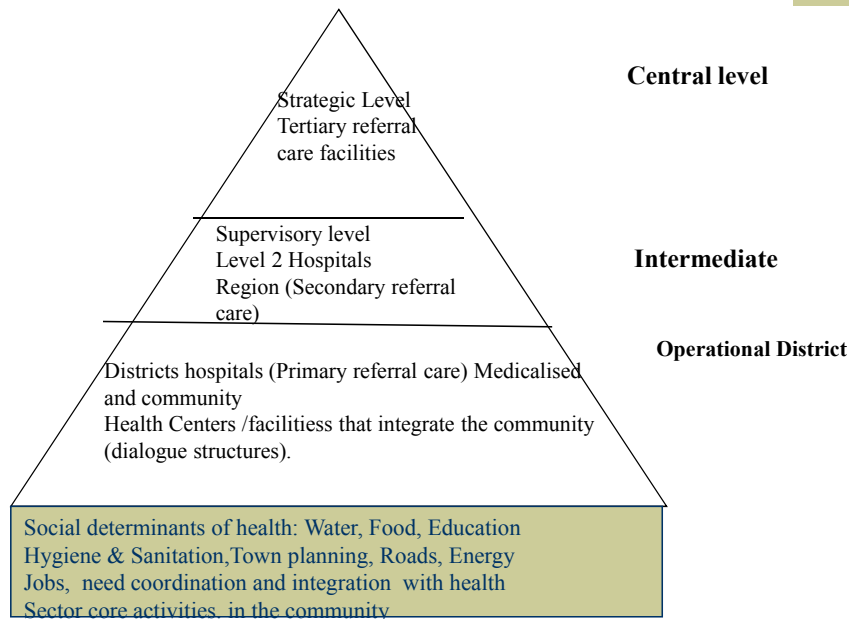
Strategic Level
Tertiary referral care facilities

Central level

Supervisory level
Level 2 Hospitals
Region (Secondary referral care)

Intermediate

Districts hospitals (Primary referral care) Medicalised and community
Health Centers /facilitiess that integrate the community (dialogue structures).

Operational District

Social determinants of health: Water, Food, Education
Hygiene & Sanitation,Town planning, Roads, Energy
Jobs, need coordination and integration with health
Sector core activities. in the community